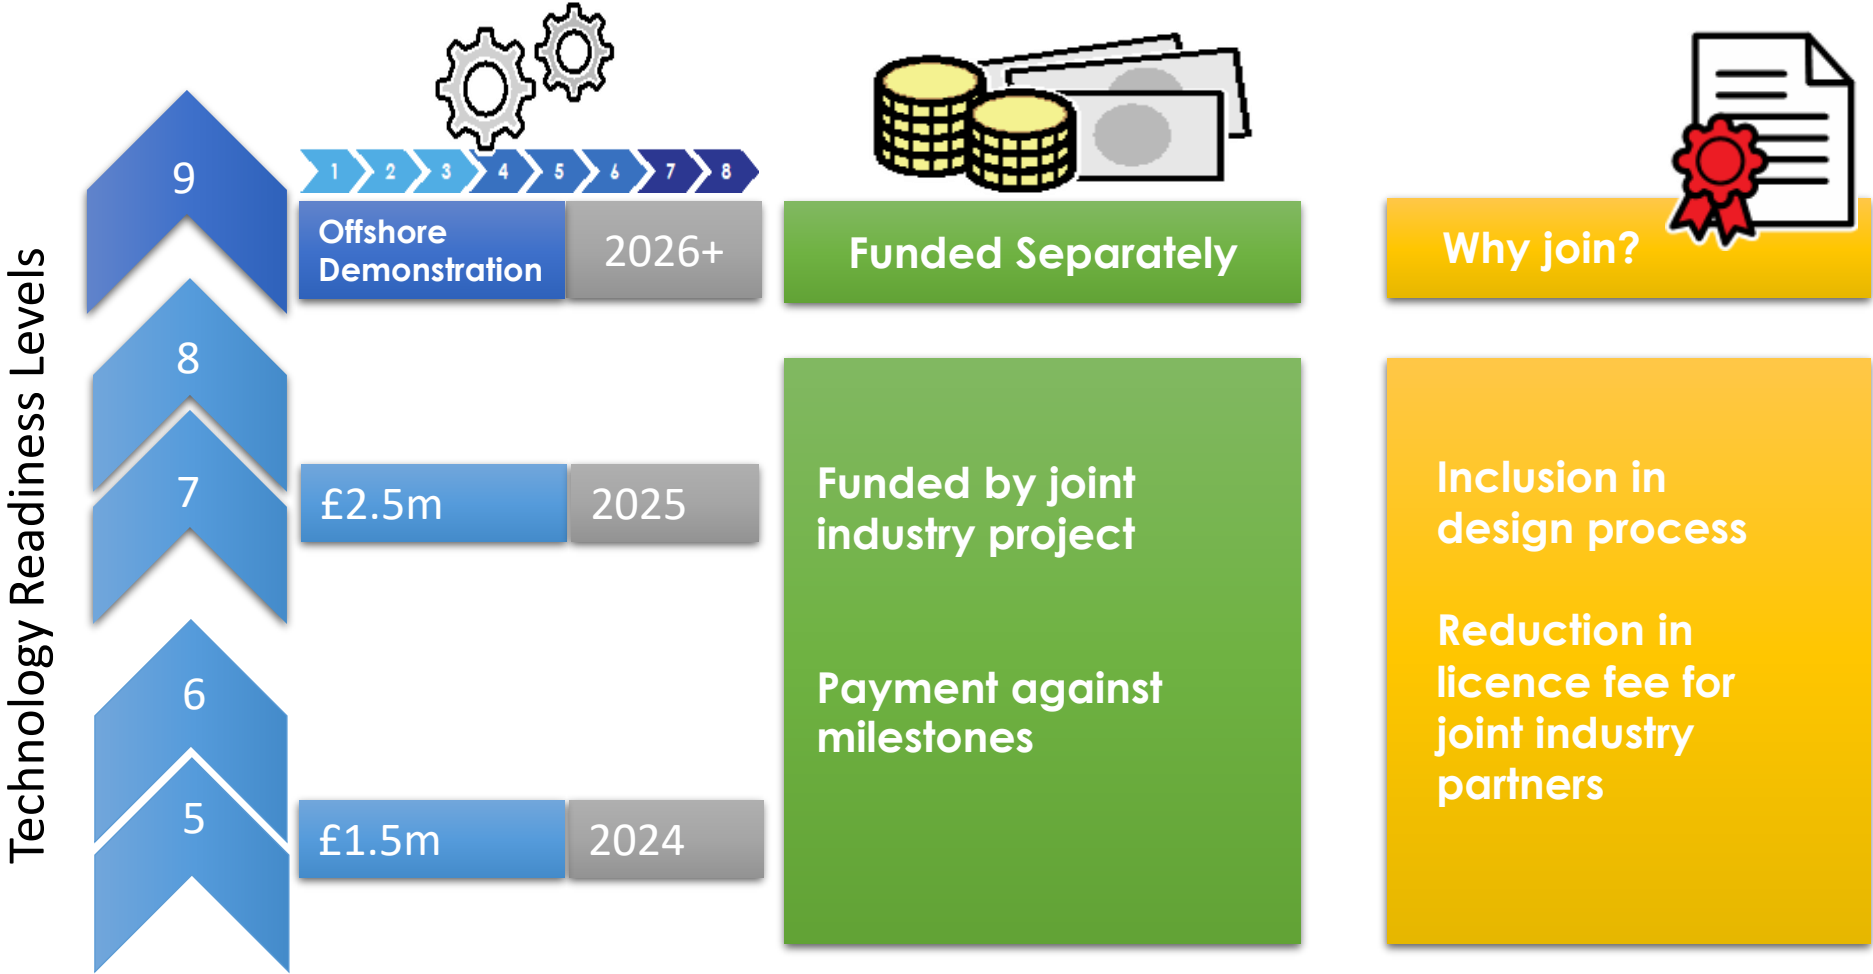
Technology Readiness Levels

9

8

7

6

5

1 2 3 4 5 6 7 8

Offshore Demonstration

2026+

£2.5m

2025

£1.5m

2024

Funded Separately

Funded by joint industry project

Payment against milestones

Why join?

Inclusion in design process

Reduction in licence fee for joint industry partners